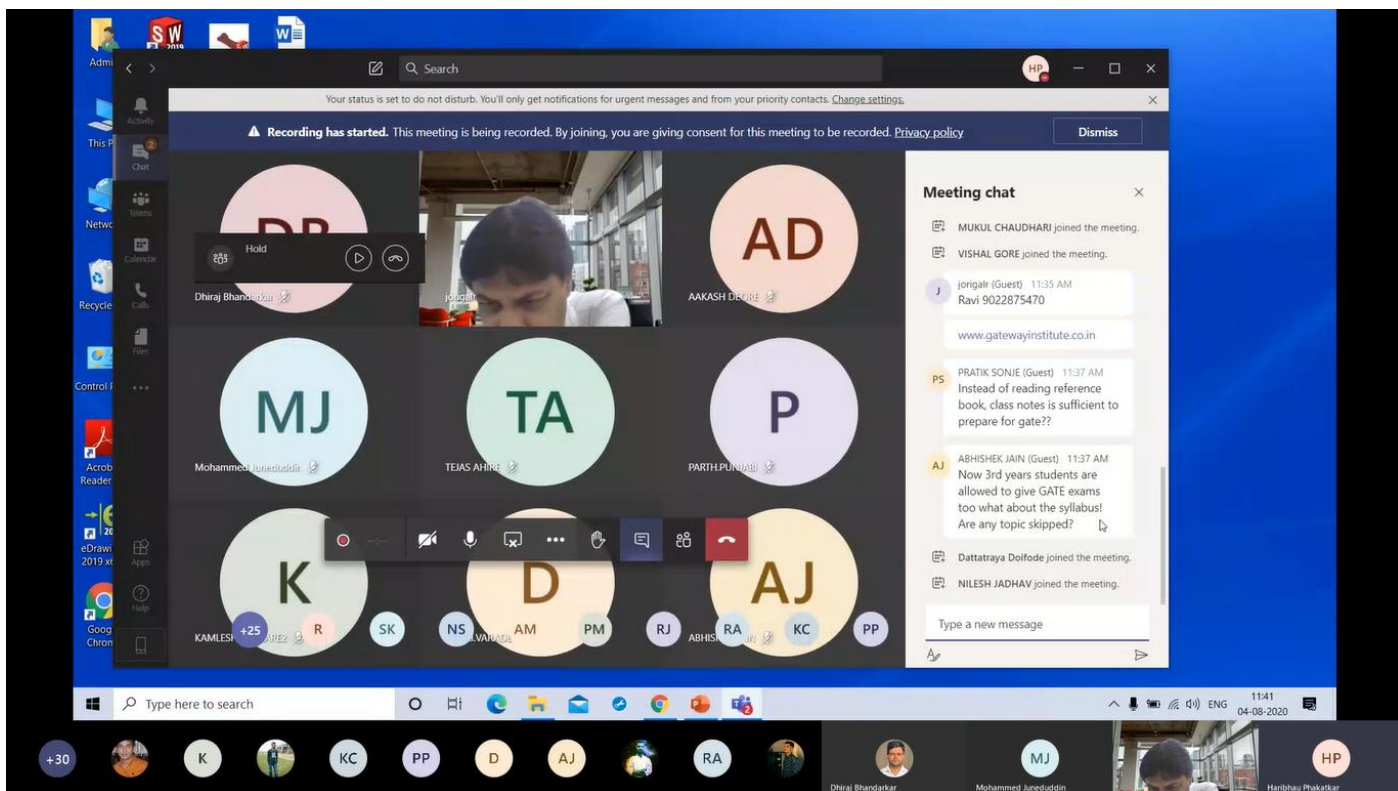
Admi

This P

Netw

Recycle

Control P

Acrob Reader

eDrawi 2019 x

Goog Chron

Search

HP

Activity

2 Chat

Teams

Calendar

Calls

Files

...

Apps

Help

Your status is set to do not disturb. You'll only get notifications for urgent messages and from your priority contacts. Change settings.

Recording has started. This meeting is being recorded. By joining, you are giving consent for this meeting to be recorded. Privacy policy

Dismiss

DB

Hold

Dhiraj Bhandarkar

jorigalr

AD

AAKASH DEORE

MJ

Mohammed Juneduddin

TA

TEJAS AHIRE

P

PARTH.PUNJABI

K

KAMLESH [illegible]AREZ

D

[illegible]LVARADE

AJ

ABHIS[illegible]N

+25 R SK NS AM PM RJ RA KC PP

Meeting chat

MUKUL CHAUDHARI joined the meeting.

VISHAL GORE joined the meeting.

jorigalr (Guest) 11:35 AM
Ravi 9022875470

www.gatewayinstitute.co.in

PRATIK SONJE (Guest) 11:37 AM
Instead of reading reference book, class notes is sufficient to prepare for gate??

ABHISHEK JAIN (Guest) 11:37 AM
Now 3rd years students are allowed to give GATE exams too what about the syllabus! Are any topic skipped?

Dattatraya Doifode joined the meeting.

NILESH JADHAV joined the meeting.

Type a new message

Type here to search

ENG 11:41 04-08-2020

+30 K KC PP D AJ RA

Dhiraj Bhandarkar

MJ

Mohammed Juneduddin

HP

Haribhau Phakatkar